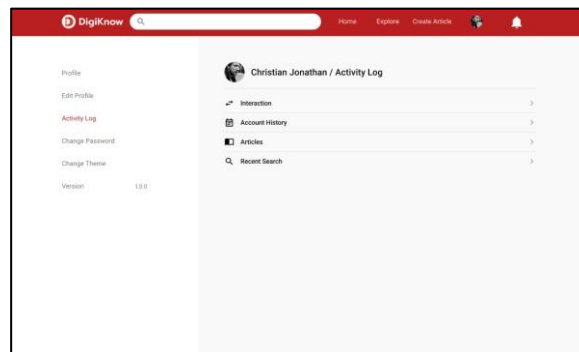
DigiKnow

Home Explore Create Article

Profile

Edit Profile

Activity Log

Change Password

Change Theme

Version 1.0.0

Christian Jonathan / Activity Log

Interaction

Account History

Articles

Recent Search